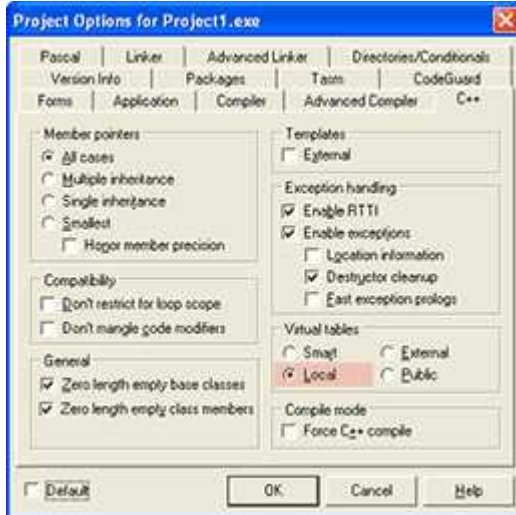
Project Options for Project1.exe

Pascal | Linker | Advanced Linker | Directories/Conditionals
Version Info | Packages | Tasm | CodeGuard
Forms | Application | Compiler | Advanced Compiler | C++

Member pointers
All cases
Multiple inheritance
Single inheritance
Smallest
Honor member precision

Compatibility
Don't restrict for loop scope
Don't mangle code modifiers

General
Zero length empty base classes
Zero length empty class members

Templates
External

Exception handling
Enable RTTI
Enable exceptions
Location information
Destructor cleanup
Fast exception prologs

Virtual tables
Smart
External
Local
Public

Compile mode
Force C++ compile

Default
OK
Cancel
Help